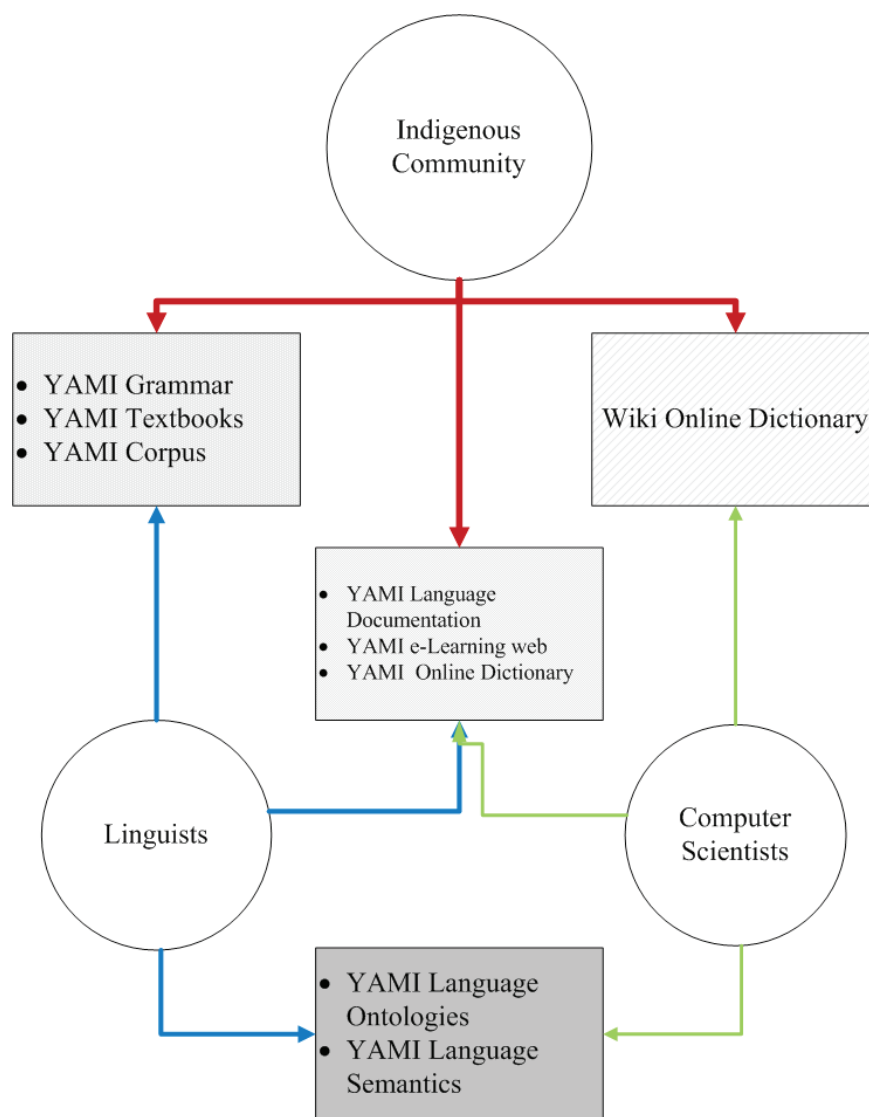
Indigenous Community

• YAMI Grammar
• YAMI Textbooks
• YAMI Corpus

Wiki Online Dictionary

• YAMI Language Documentation
• YAMI e-Learning web
• YAMI  Online Dictionary

Linguists

Computer Scientists

• YAMI Language Ontologies
• YAMI Language Semantics